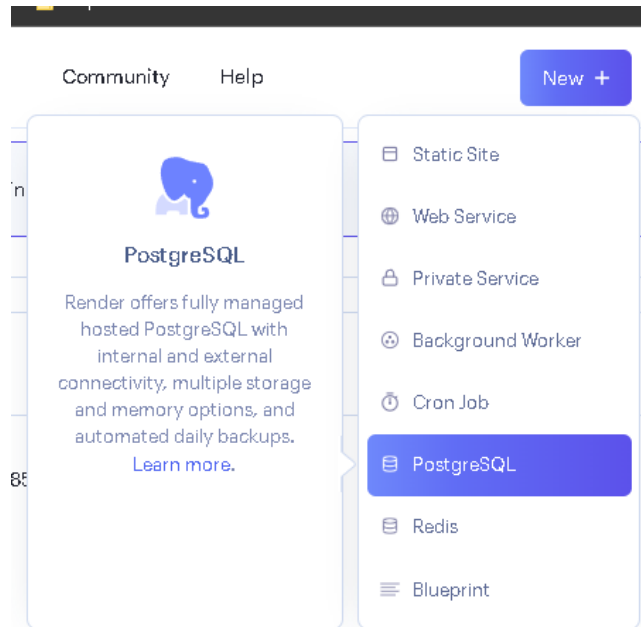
Community Help New +

PostgreSQL

Render offers fully managed hosted PostgreSQL with internal and external connectivity, multiple storage and memory options, and automated daily backups. Learn more.

Static Site
Web Service
Private Service
Background Worker
Cron Job
PostgreSQL
Redis
Blueprint

In

85